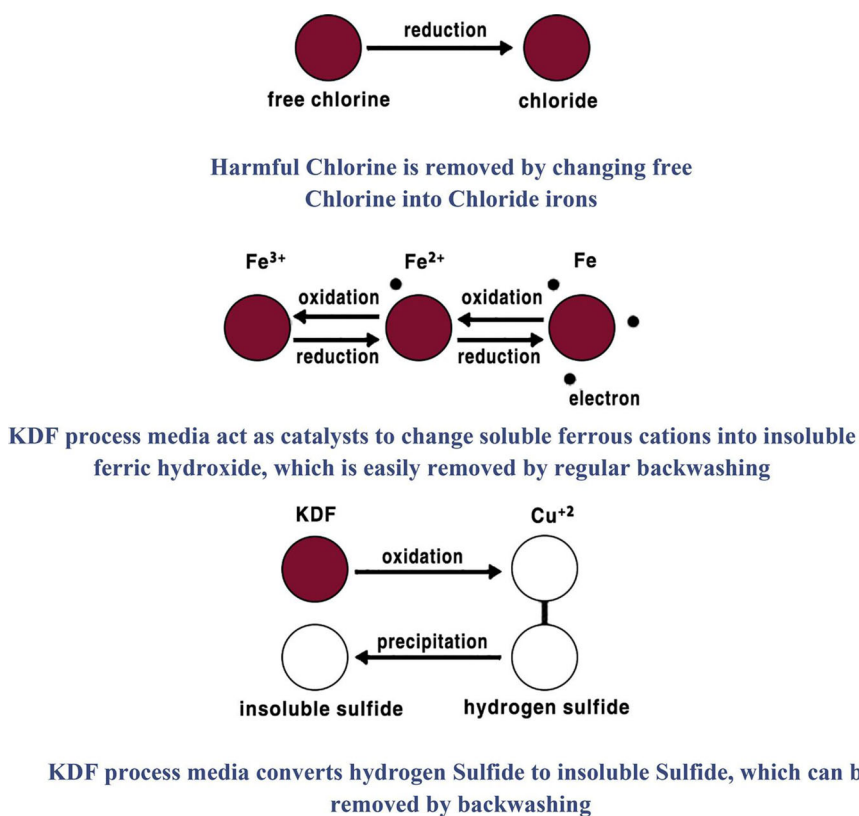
reduction

free chlorine

chloride

Harmful Chlorine is removed by changing free Chlorine into Chloride irons

$Fe^{3+}$

$Fe^{2+}$

Fe

oxidation

oxidation

reduction

reduction

electron

KDF process media act as catalysts to change soluble ferrous cations into insoluble ferric hydroxide, which is easily removed by regular backwashing

KDF

$Cu^{+2}$

oxidation

precipitation

insoluble sulfide

hydrogen sulfide

KDF process media converts hydrogen Sulfide to insoluble Sulfide, which can b removed by backwashing